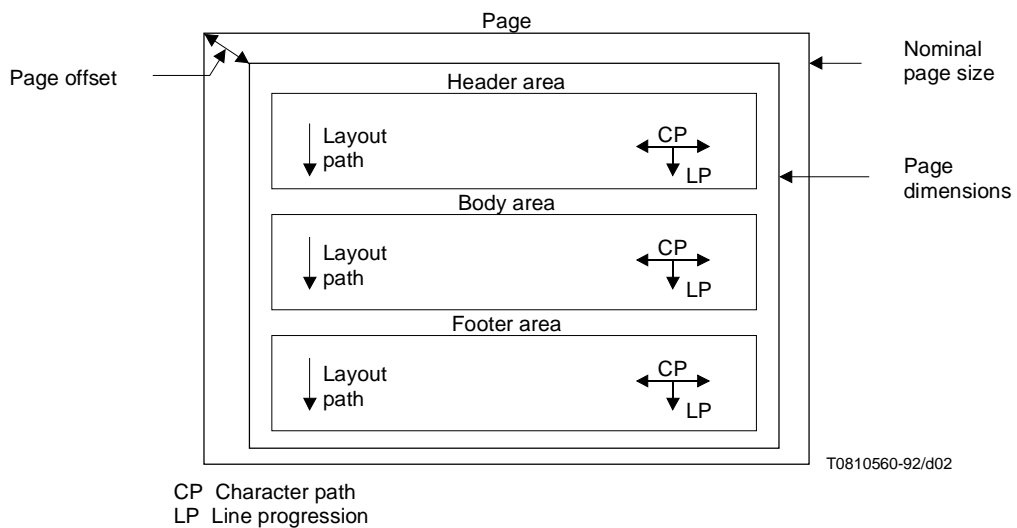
Page

Page offset

Nominal page size

Header area

Layout path

CP

LP

Page dimensions

Body area

Layout path

CP

LP

Footer area

Layout path

CP

LP

T0810560-92/d02

CP Character path
LP Line progression